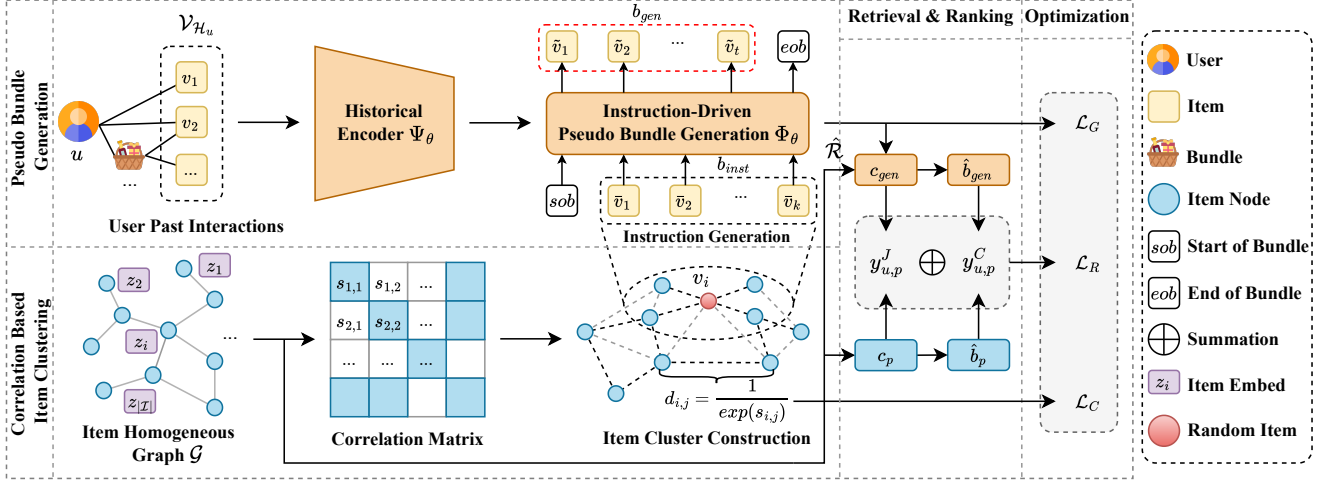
Pseudo Bundle Generation

$\mathcal{V}_{\mathcal{H}_u}$

$v_1$

$v_2$

...

$u$

...

User Past Interactions

Historical Encoder $\Psi_\theta$

$b_{gen}$

$\tilde{v}_1$ $\tilde{v}_2$ ... $\tilde{v}_t$

$eob$

Instruction-Driven Pseudo Bundle Generation $\Phi_\theta$

$b_{inst}$

$sob$

$\bar{v}_1$ $\bar{v}_2$ ... $\bar{v}_k$

Instruction Generation

Retrieval & Ranking

Optimization

$\hat{\mathcal{R}}$

$c_{gen}$

$\hat{b}_{gen}$

$y^J_{u,p}$ $\bigoplus$ $y^C_{u,p}$

$c_p$

$\hat{b}_p$

$\mathcal{L}_G$

$\mathcal{L}_R$

$\mathcal{L}_C$

Correlation Based Item Clustering

$z_2$

$z_1$

$z_i$

$z_{|\mathcal{I}|}$

...

Item Homogeneous Graph $\mathcal{G}$

| $s_{1,1}$ | $s_{1,2}$ | ... | |
|---|---|---|---|
| $s_{2,1}$ | $s_{2,2}$ | ... | |
| ... | ... | ... | |
| | | | |

Correlation Matrix

$v_i$

$d_{i,j} = \frac{1}{exp(s_{i,j})}$

Item Cluster Construction

User

Item

Bundle

Item Node

$sob$ Start of Bundle

$eob$ End of Bundle

Summation

$z_i$ Item Embed

Random Item